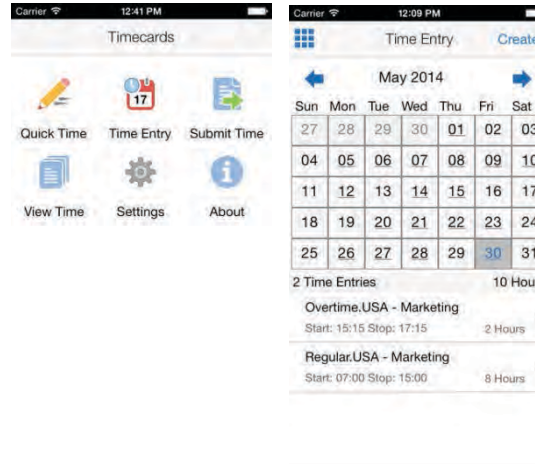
Carrier
12:41 PM
Timecards

17

Quick Time
Time Entry
Submit Time

View Time
Settings
About

Carrier
12:09 PM
Time Entry
Create

May 2014

| Sun | Mon | Tue | Wed | Thu | Fri | Sat |
|---|---|---|---|---|---|---|
| 27 | 28 | 29 | 30 | 01 | 02 | 03 |
| 04 | 05 | 06 | 07 | 08 | 09 | 10 |
| 11 | 12 | 13 | 14 | 15 | 16 | 17 |
| 18 | 19 | 20 | 21 | 22 | 23 | 24 |
| 25 | 26 | 27 | 28 | 29 | 30 | 31 |

2 Time Entries
10 Hours

Overtime.USA - Marketing
Start: 15:15 Stop: 17:15
2 Hours

Regular.USA - Marketing
Start: 07:00 Stop: 15:00
8 Hours